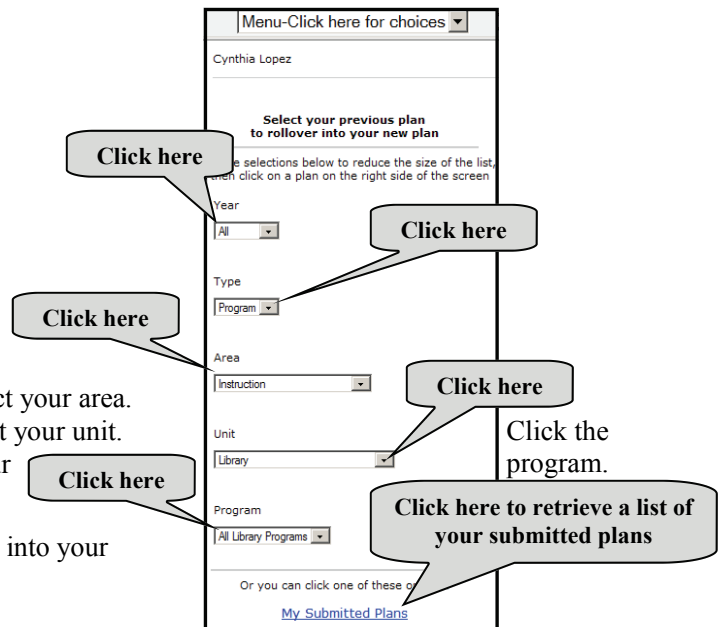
Menu-Click here for choices

Cynthia Lopez

Select your previous plan to rollover into your new plan

Click here

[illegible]e selections below to reduce the size of the list, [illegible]hen click on a plan on the right side of the screen

Year

All

Click here

Type

Program

Click here

Area

Instruction

Click here

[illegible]ct your area.

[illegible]t your unit.

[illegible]r

Unit

Library

Click the program.

Click here

Click here to retrieve a list of your submitted plans

Program

All Library Programs

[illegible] into your

Or you can click one of these o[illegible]

My Submitted Plans